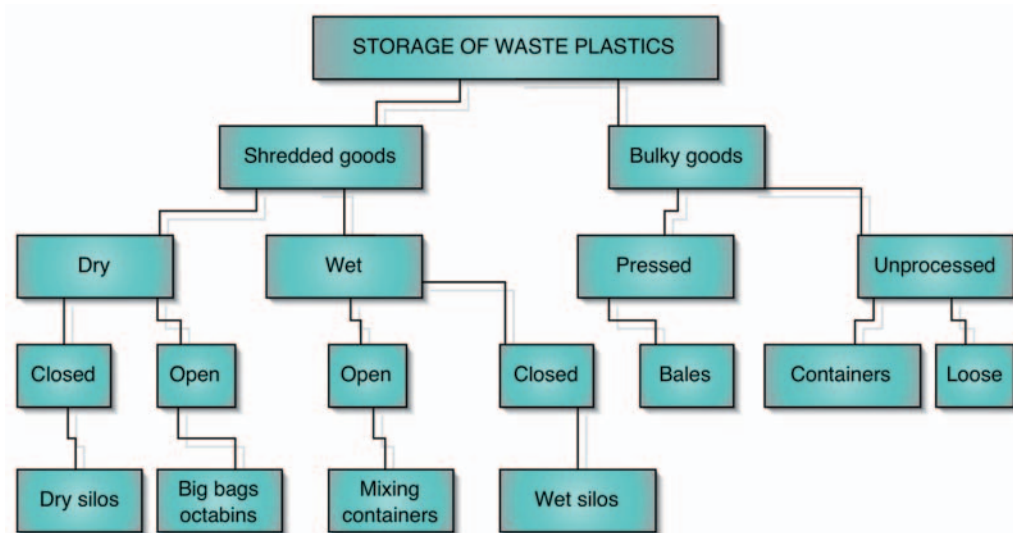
STORAGE OF WASTE PLASTICS

Shredded goods

Bulky goods

Dry

Wet

Pressed

Unprocessed

Closed

Open

Open

Closed

Bales

Containers

Loose

Dry silos

Big bags octabins

Mixing containers

Wet silos